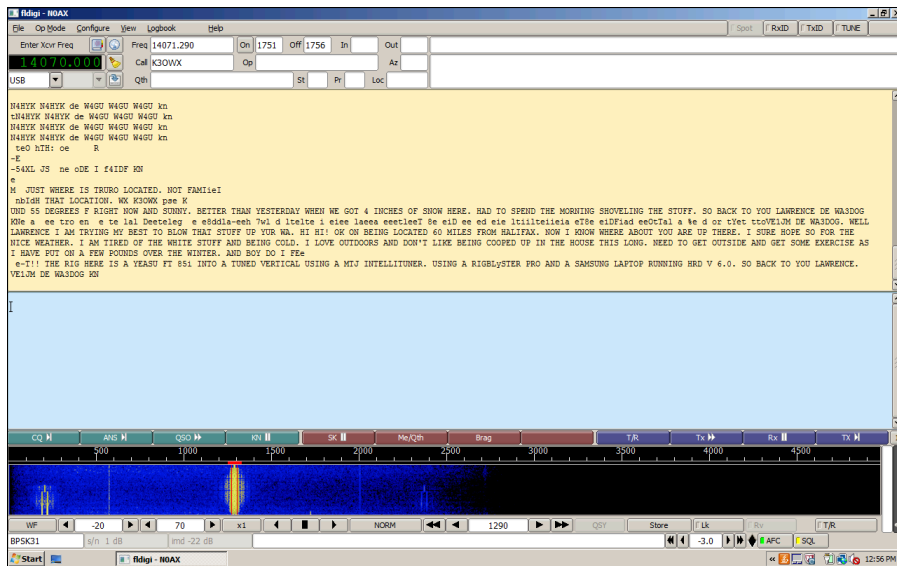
fldigi - N0AX

File Op Mode Configure View Logbook Help

Spot RxID TxID TUNE

Enter Xcvr Freq Freq 14071.290 On 1751 Off 1756 In Out

14070.000 Call K3OWX Op Az

USB Qth St Pr Loc

N4HYK N4HYK de W4GU W4GU W4GU kn
tN4HYK N4HYK de W4GU W4GU W4GU kn
N4HYK N4HYK de W4GU W4GU W4GU kn
N4HYK N4HYK de W4GU W4GU W4GU kn
te0 hTH: oe R
-E
-54XL JS ne oDE I f4IDF KN
e
M JUST WHERE IS TRURO LOCATED. NOT FAMIieI
nbIdH THAT LOCATION. WX K3OWX pse K
UND 55 DEGREES F RIGHT NOW AND SUNNY. BETTER THAN YESTERDAY WHEN WE GOT 4 INCHES OF SNOW HERE. HAD TO SPEND THE MORNING SHOVELING THE STUFF. SO BACK TO YOU LAWRENCE DE WA3DOG
KNe a ee tro en e te lal Deeteleg e e8ddla-eeh 7wl d ltelte i eiee laeea eeetleeT 8e eiD ee eie ltiilteiieia eT8e eiDFiad eeOtTal a %e d or tYet ttoVE1JM DE WA3DOG. WELL LAWRENCE I AM TRYING MY BEST TO BLOW THAT STUFF UP YUR WA. HI HI! OK ON BEING LOCATED 60 MILES FROM HALIFAX. NOW I KNOW WHERE ABOUT YOU ARE UP THERE. I SURE HOPE SO FOR THE NICE WEATHER. I AM TIRED OF THE WHITE STUFF AND BEING COLD. I LOVE OUTDOORS AND DON'T LIKE BEING COOPED UP IN THE HOUSE THIS LONG. NEED TO GET OUTSIDE AND GET SOME EXERCISE AS I HAVE PUT ON A FEW POUNDS OVER THE WINTER. AND BOY DO I FEe
e-T!! THE RIG HERE IS A YEASU FT 85i INTO A TUNED VERTICAL USING A MTJ INTELLITUNER. USING A RIGBLySTER PRO AND A SAMSUNG LAPTOP RUNNING HRD V 6.0. SO BACK TO YOU LAWRENCE. VE1JM DE WA3DOG KN

CQ ANS QSO KN SK Me/Qth Brag T/R Tx Rx TX

500 1000 1500 2000 2500 3000 3500 4000 4500

WF -20 70 x1 NORM 1290 QSY Store Lk Rv T/R

BPSK31 s/n 1 dB imd -22 dB -3.0 AFC SQL

Start fldigi - N0AX 12:56 PM